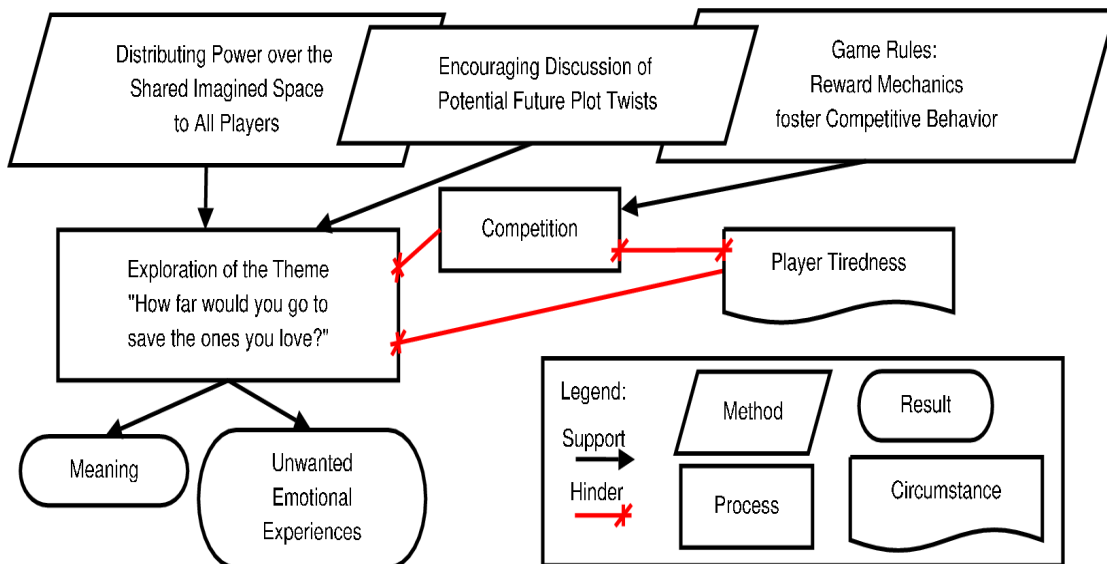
Distributing Power over the Shared Imagined Space to All Players

Encouraging Discussion of Potential Future Plot Twists

Game Rules: Reward Mechanics foster Competitive Behavior

Competition

Exploration of the Theme "How far would you go to save the ones you love?"

Player Tiredness

Meaning

Unwanted Emotional Experiences

Legend:

Support

Hinder

Method

Result

Process

Circumstance